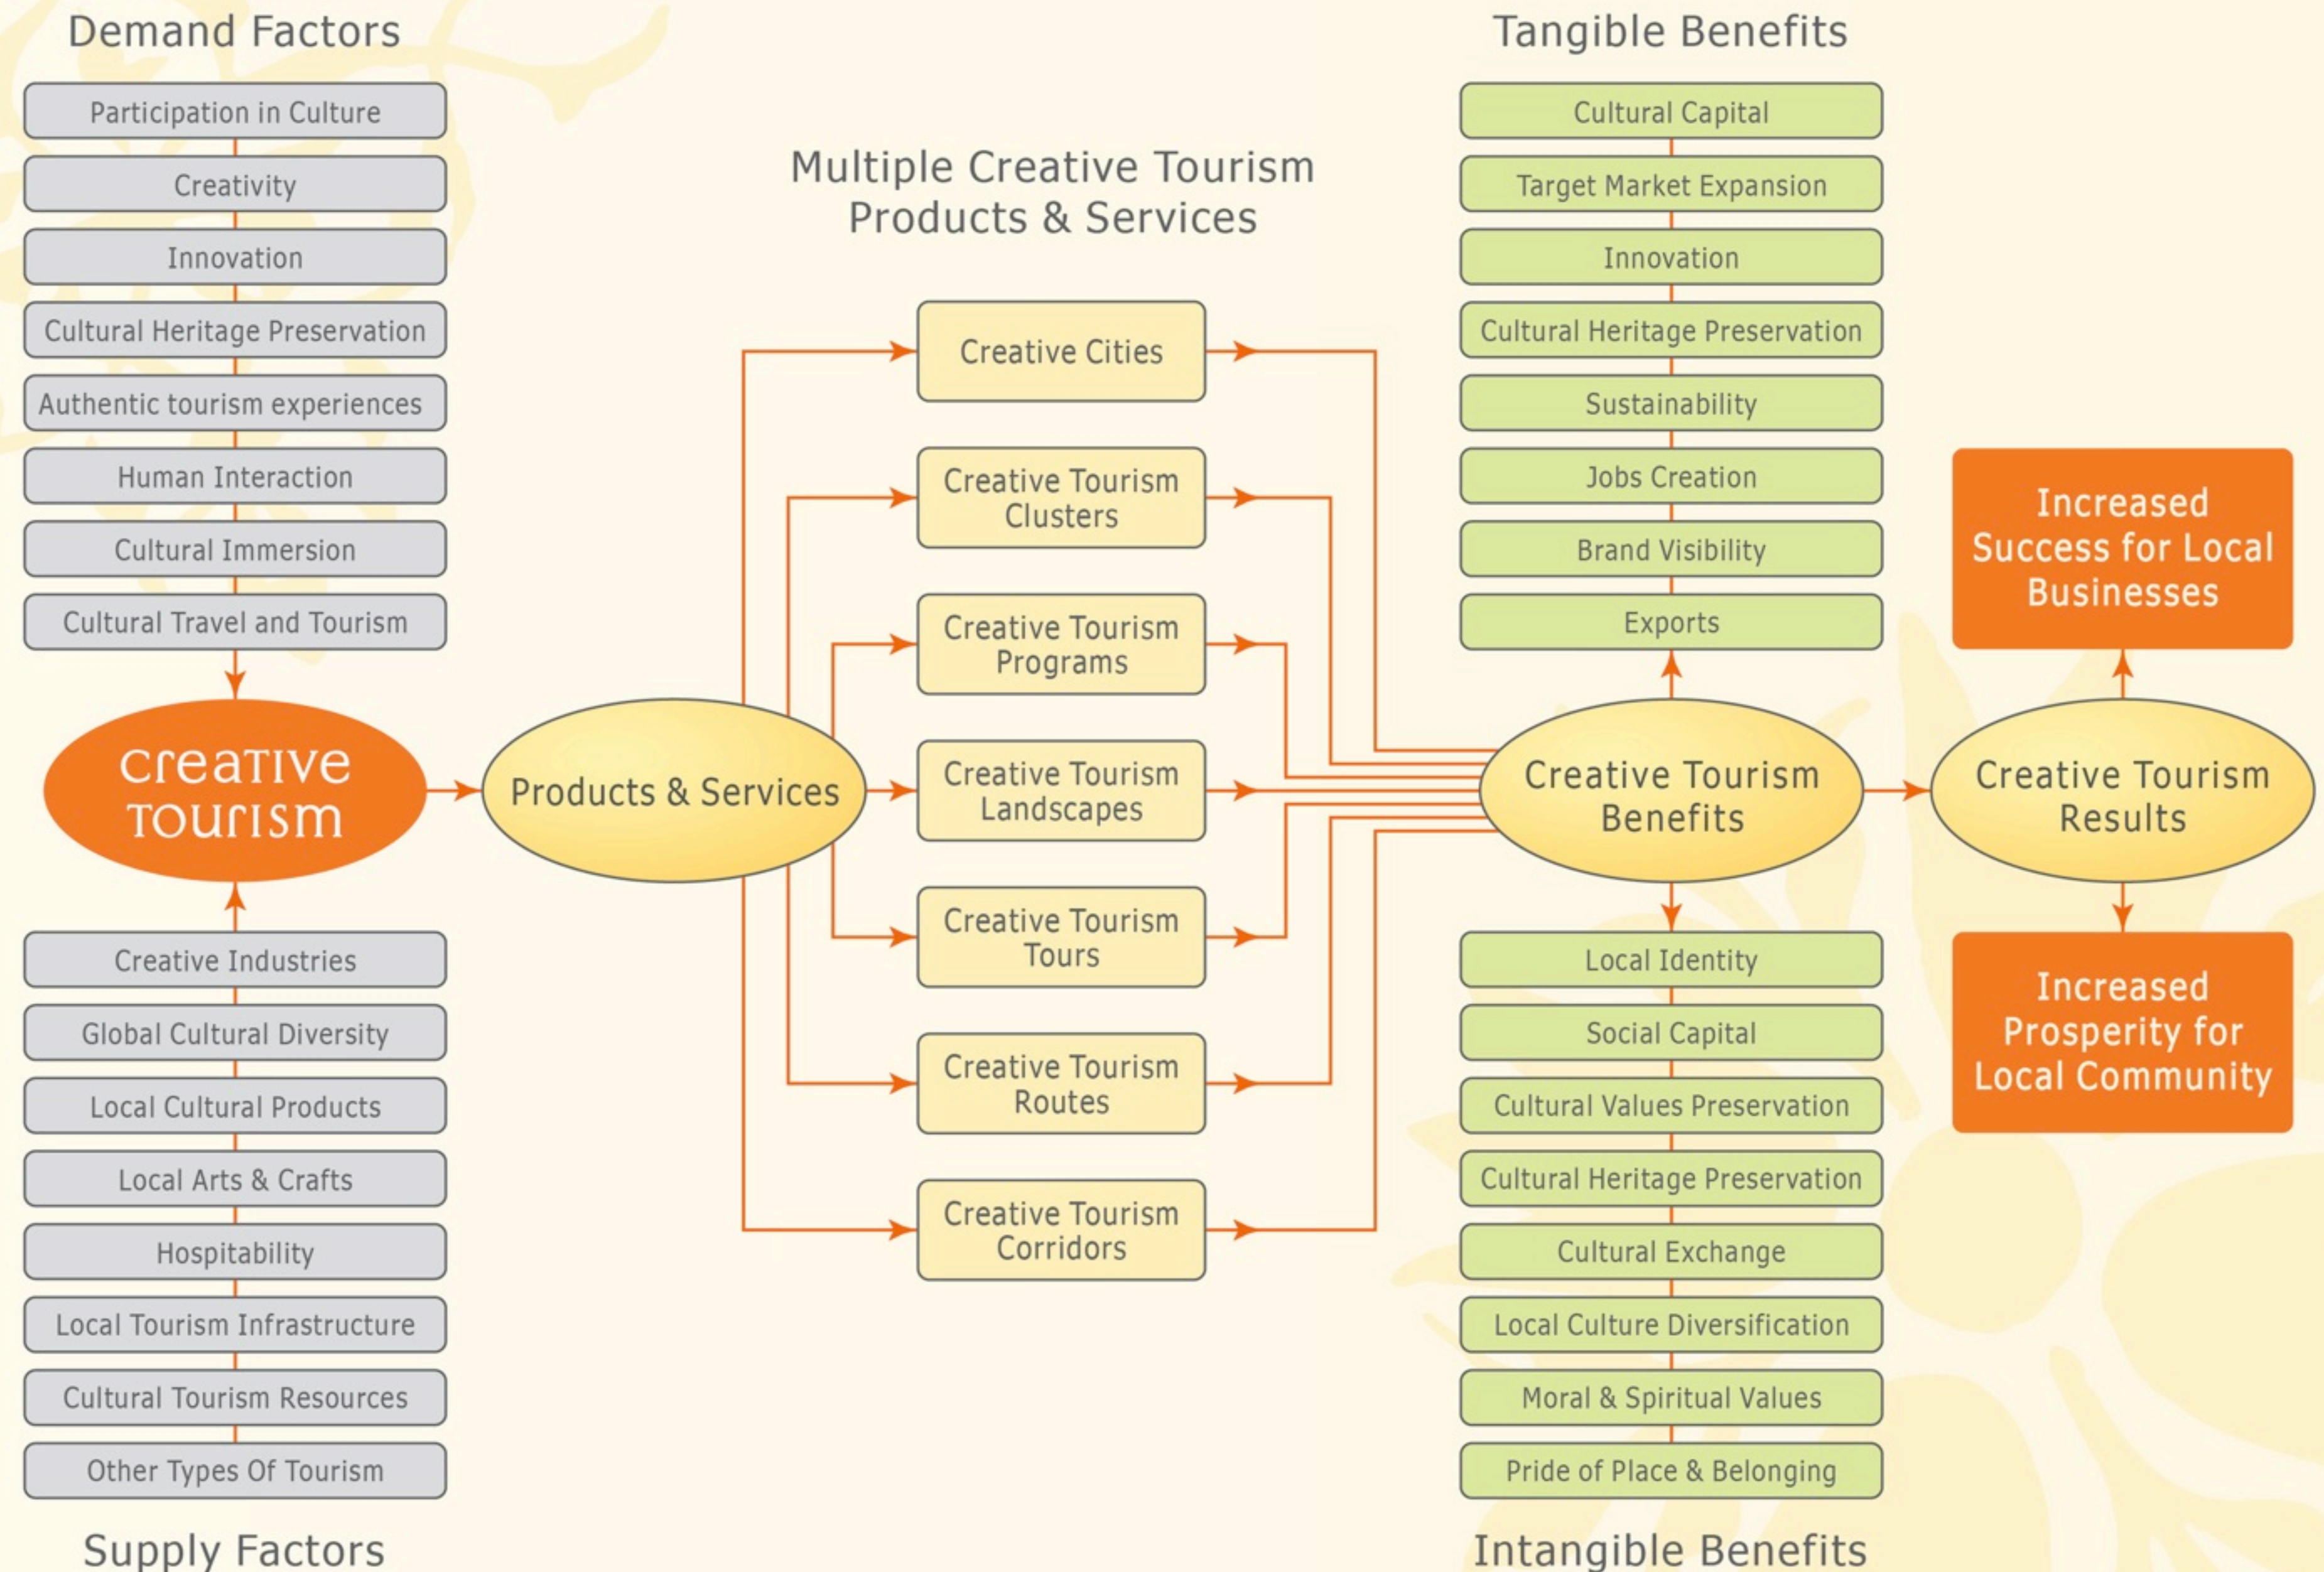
Demand Factors

Participation in Culture

Creativity

Innovation

Cultural Heritage Preservation

Authentic tourism experiences

Human Interaction

Cultural Immersion

Cultural Travel and Tourism

creative tourism

Creative Industries

Global Cultural Diversity

Local Cultural Products

Local Arts & Crafts

Hospitability

Local Tourism Infrastructure

Cultural Tourism Resources

Other Types Of Tourism

Supply Factors

Multiple Creative Tourism Products & Services

Products & Services

Creative Cities

Creative Tourism Clusters

Creative Tourism Programs

Creative Tourism Landscapes

Creative Tourism Tours

Creative Tourism Routes

Creative Tourism Corridors

Tangible Benefits

Cultural Capital

Target Market Expansion

Innovation

Cultural Heritage Preservation

Sustainability

Jobs Creation

Brand Visibility

Exports

Creative Tourism Benefits

Local Identity

Social Capital

Cultural Values Preservation

Cultural Heritage Preservation

Cultural Exchange

Local Culture Diversification

Moral & Spiritual Values

Pride of Place & Belonging

Intangible Benefits

Increased Success for Local Businesses

Creative Tourism Results

Increased Prosperity for Local Community